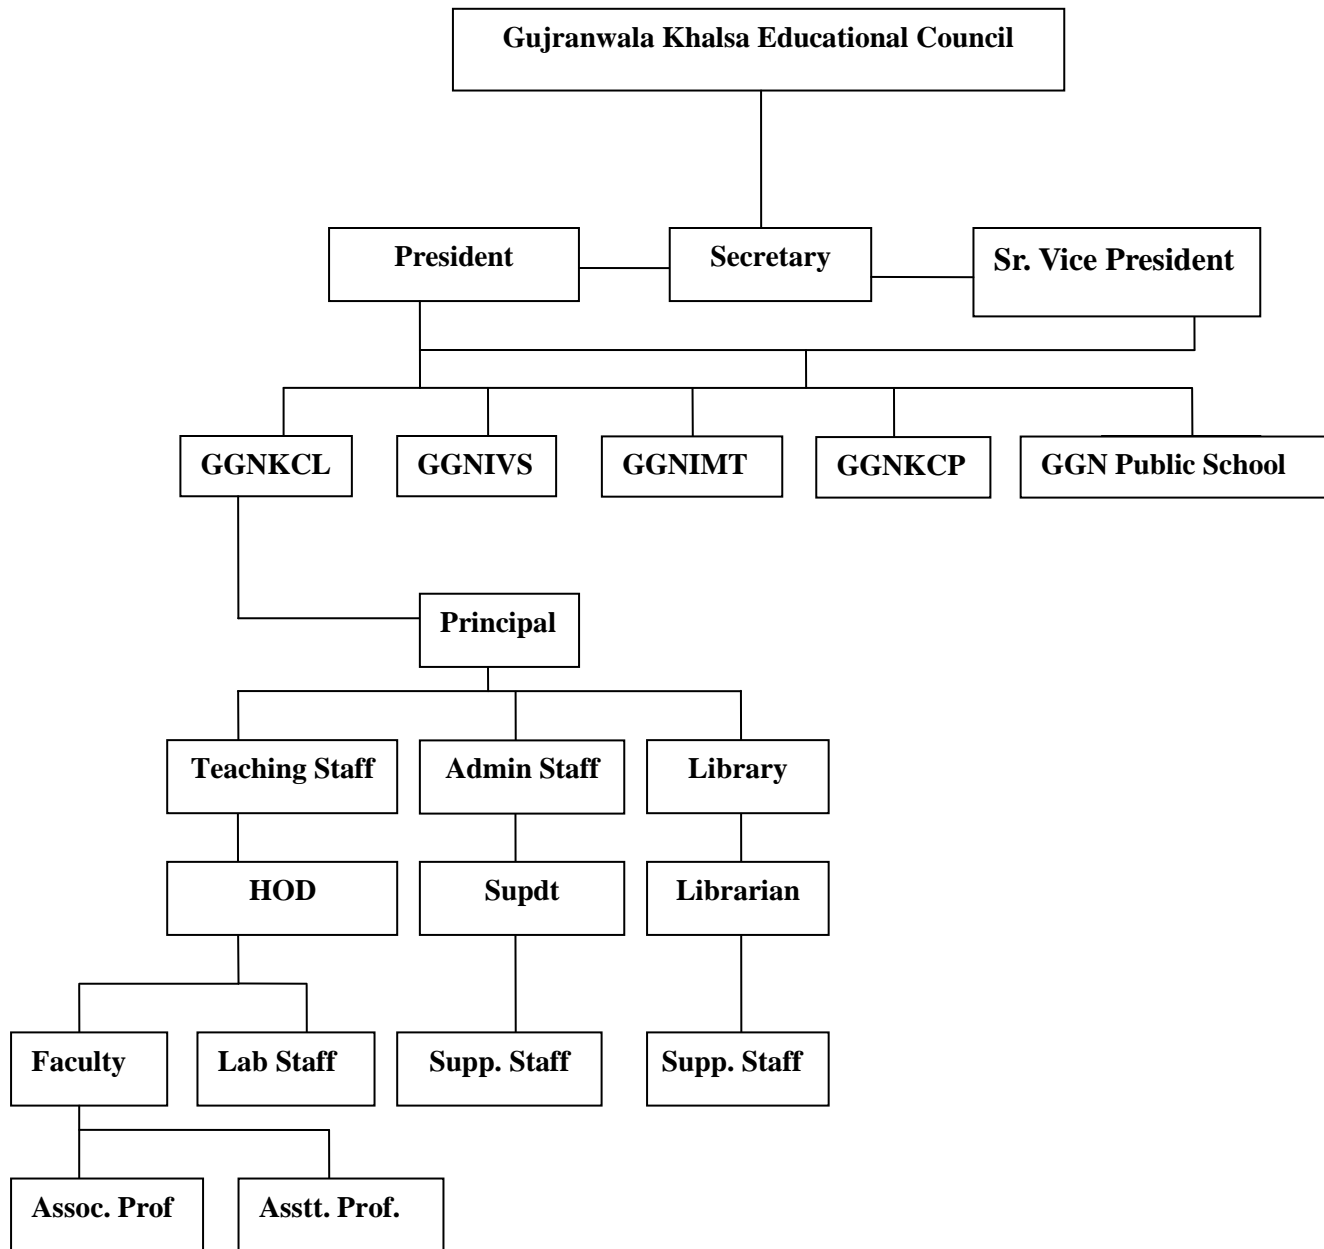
Gujranwala Khalsa Educational Council

President

Secretary

Sr. Vice President

GGNKCL

GGNIVS

GGNIMT

GGNKCP

GGN Public School

Principal

Teaching Staff

Admin Staff

Library

HOD

Supdt

Librarian

Faculty

Lab Staff

Supp. Staff

Supp. Staff

Assoc. Prof

Asstt. Prof.